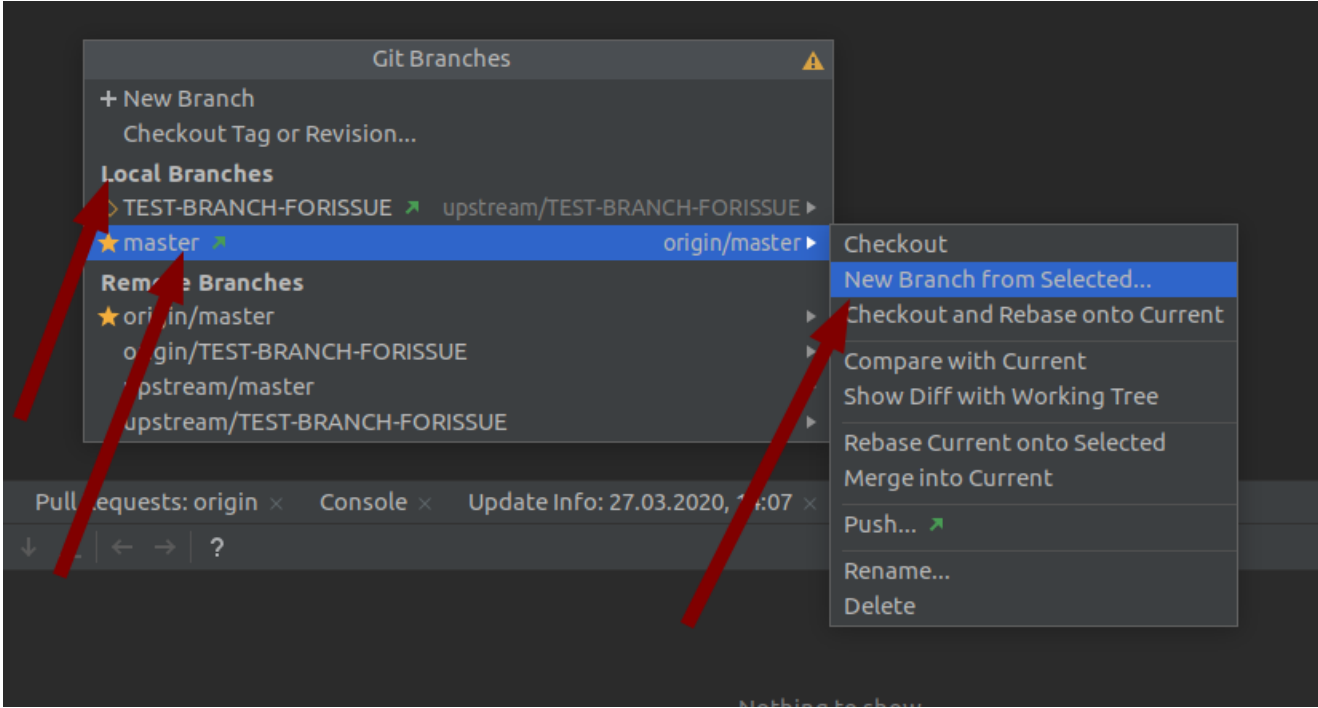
Git Branches

+ New Branch
Checkout Tag or Revision...
Local Branches
TEST-BRANCH-FORISSUE upstream/TEST-BRANCH-FORISSUE
master origin/master
Remote Branches
origin/master
origin/TEST-BRANCH-FORISSUE
upstream/master
upstream/TEST-BRANCH-FORISSUE

Checkout
New Branch from Selected...
Checkout and Rebase onto Current
Compare with Current
Show Diff with Working Tree
Rebase Current onto Selected
Merge into Current
Push...
Rename...
Delete

Pull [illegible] Requests: origin × Console × Update Info: 27.03.2020, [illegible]:07 ×

?

Nothing to show